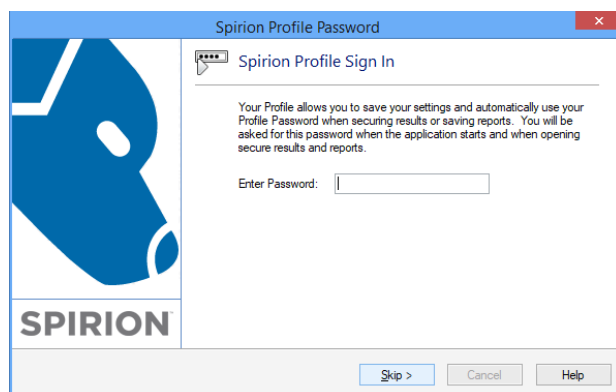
Spirion Profile Password

Spirion Profile Sign In

Your Profile allows you to save your settings and automatically use your Profile Password when securing results or saving reports. You will be asked for this password when the application starts and when opening secure results and reports.

Enter Password:

SPIRION

Skip >

Cancel

Help